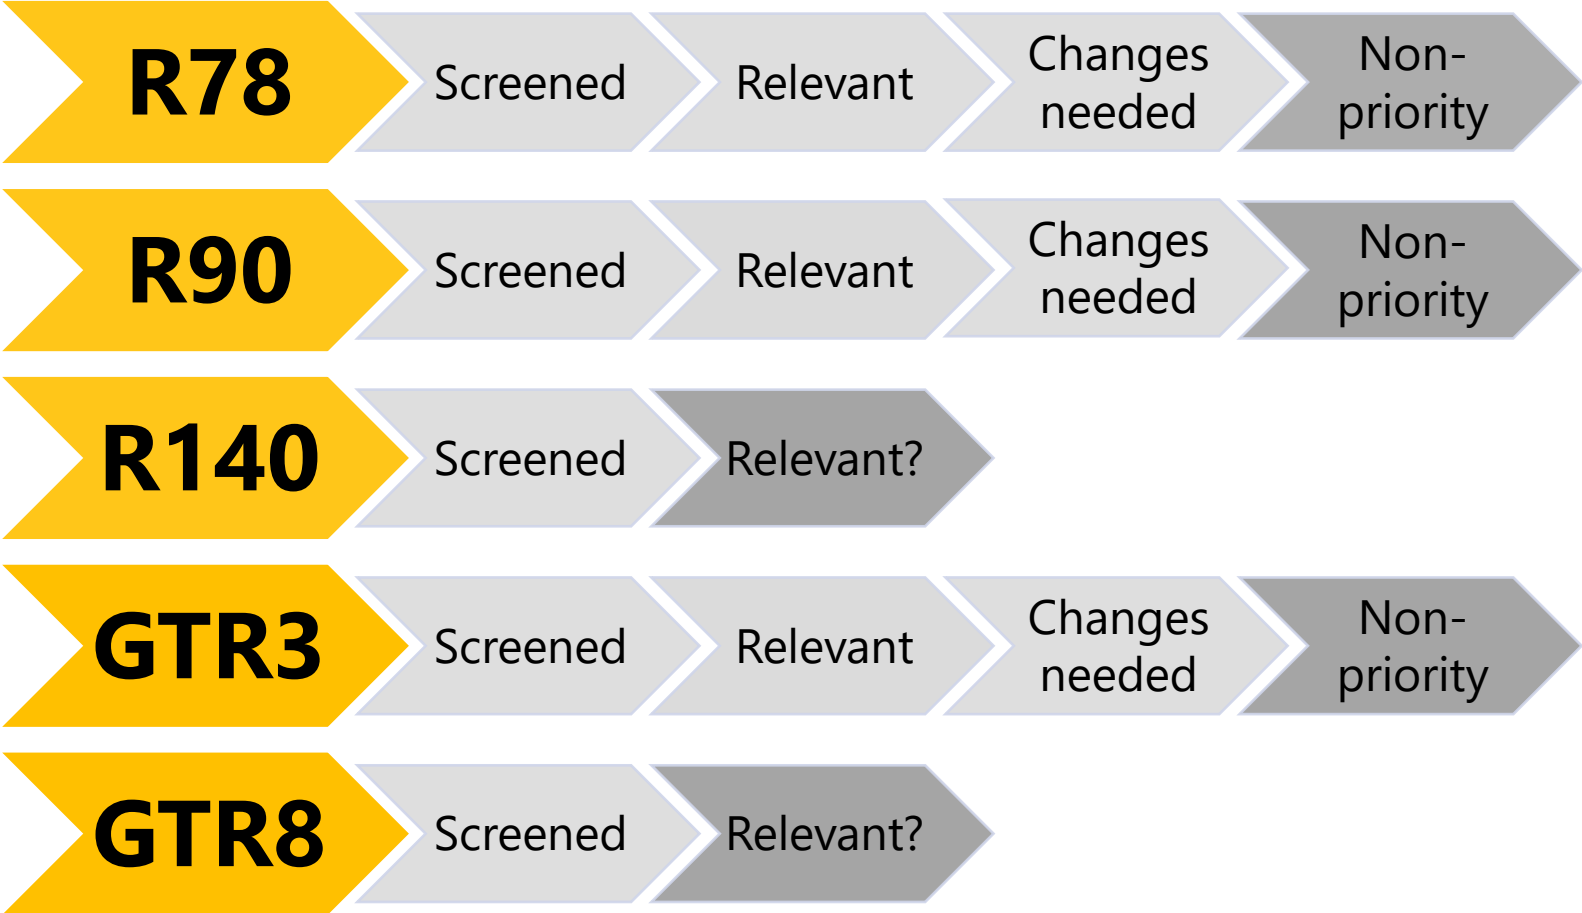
R78 Screened Relevant Changes needed Non-priority

R90 Screened Relevant Changes needed Non-priority

R140 Screened Relevant?

GTR3 Screened Relevant Changes needed Non-priority

GTR8 Screened Relevant?